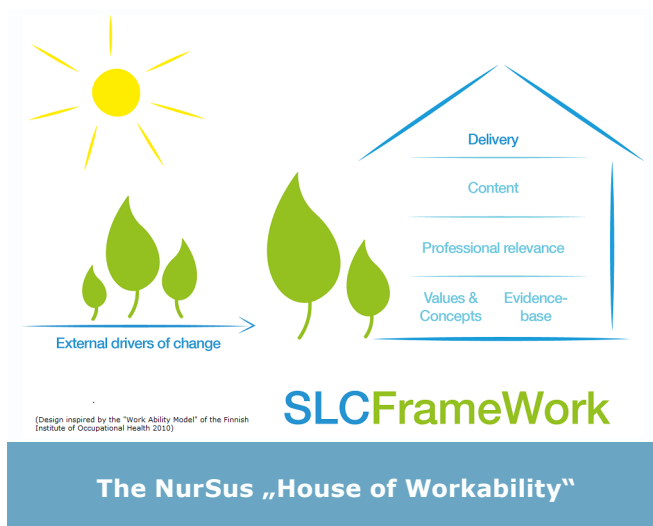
Delivery

Content

Professional relevance

Values & Concepts

Evidence-base

External drivers of change

(Design inspired by the "Work Ability Model" of the Finnish Institute of Occupational Health 2010)

SLCFrameWork

The NurSus „House of Workability“